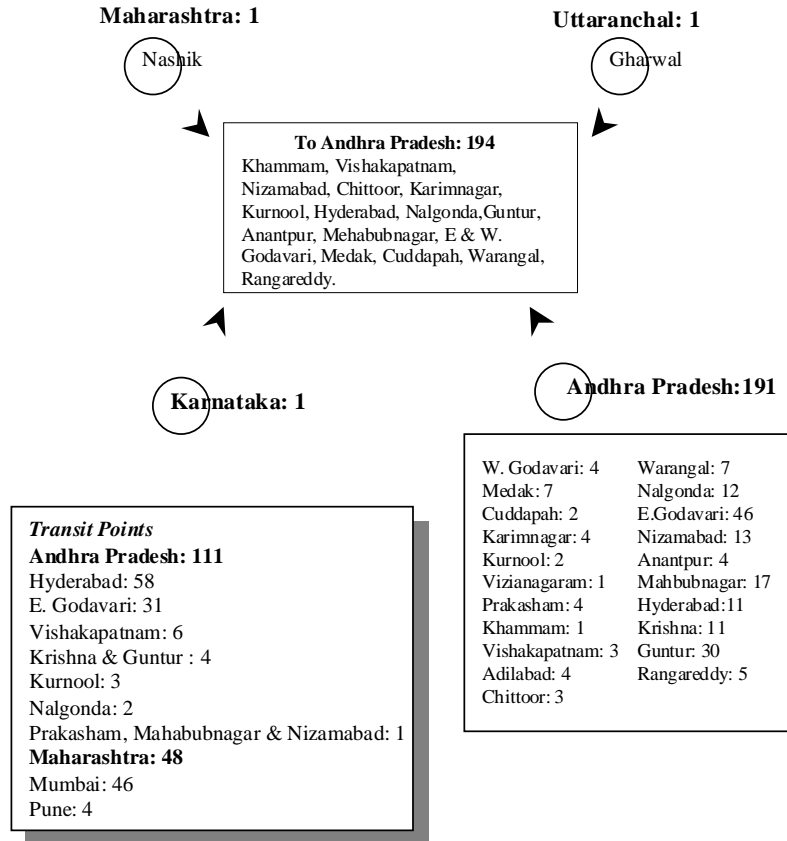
Maharashtra: 1

Nashik

Uttaranchal: 1

Gharwal

To Andhra Pradesh: 194
Khammam, Vishakapatnam, Nizamabad, Chittoor, Karimnagar, Kurnool, Hyderabad, Nalgonda,Guntur, Anantpur, Mehabubnagar, E & W. Godavari, Medak, Cuddapah, Warangal, Rangareddy.

Karnataka: 1

Andhra Pradesh:191

| | |
|---|---|
| W. Godavari: 4 | Warangal: 7 |
| Medak: 7 | Nalgonda: 12 |
| Cuddapah: 2 | E.Godavari: 46 |
| Karimnagar: 4 | Nizamabad: 13 |
| Kurnool: 2 | Anantpur: 4 |
| Vizianagaram: 1 | Mahbubnagar: 17 |
| Prakasham: 4 | Hyderabad:11 |
| Khammam: 1 | Krishna: 11 |
| Vishakapatnam: 3 | Guntur: 30 |
| Adilabad: 4 | Rangareddy: 5 |
| Chittoor: 3 | |

Transit Points
Andhra Pradesh: 111
Hyderabad: 58
E. Godavari: 31
Vishakapatnam: 6
Krishna & Guntur : 4
Kurnool: 3
Nalgonda: 2
Prakasham, Mahabubnagar & Nizamabad: 1
Maharashtra: 48
Mumbai: 46
Pune: 4